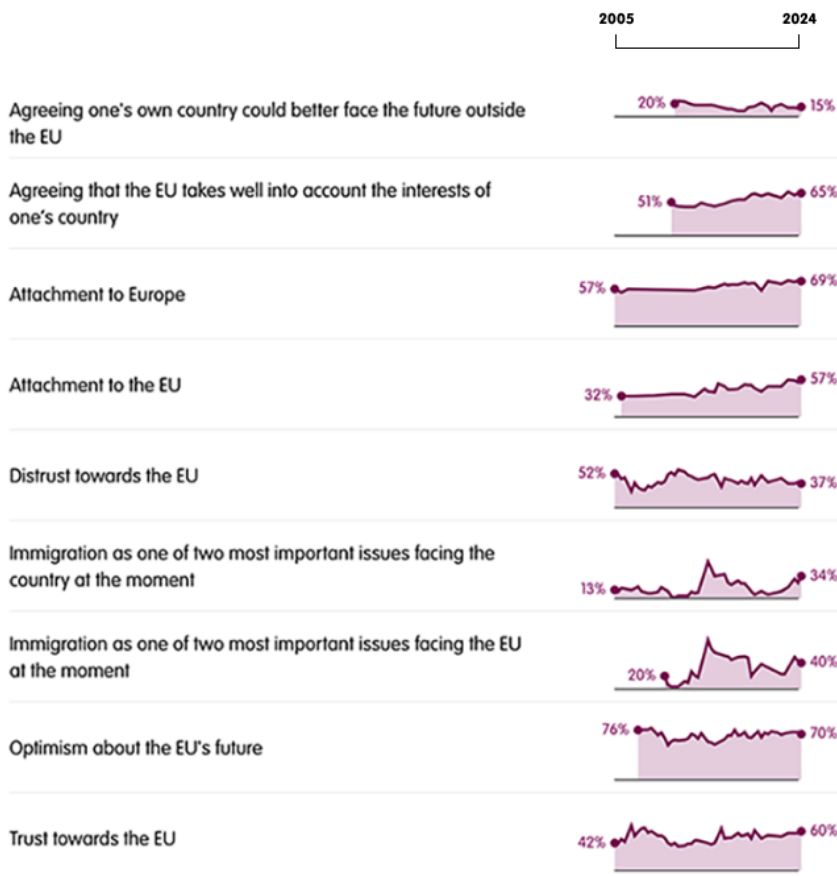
2005 2024

Agreeing one's own country could better face the future outside the EU 20% 15%

Agreeing that the EU takes well into account the interests of one's country 51% 65%

Attachment to Europe 57% 69%

Attachment to the EU 32% 57%

Distrust towards the EU 52% 37%

Immigration as one of two most important issues facing the country at the moment 13% 34%

Immigration as one of two most important issues facing the EU at the moment 20% 40%

Optimism about the EU's future 76% 70%

Trust towards the EU 42% 60%